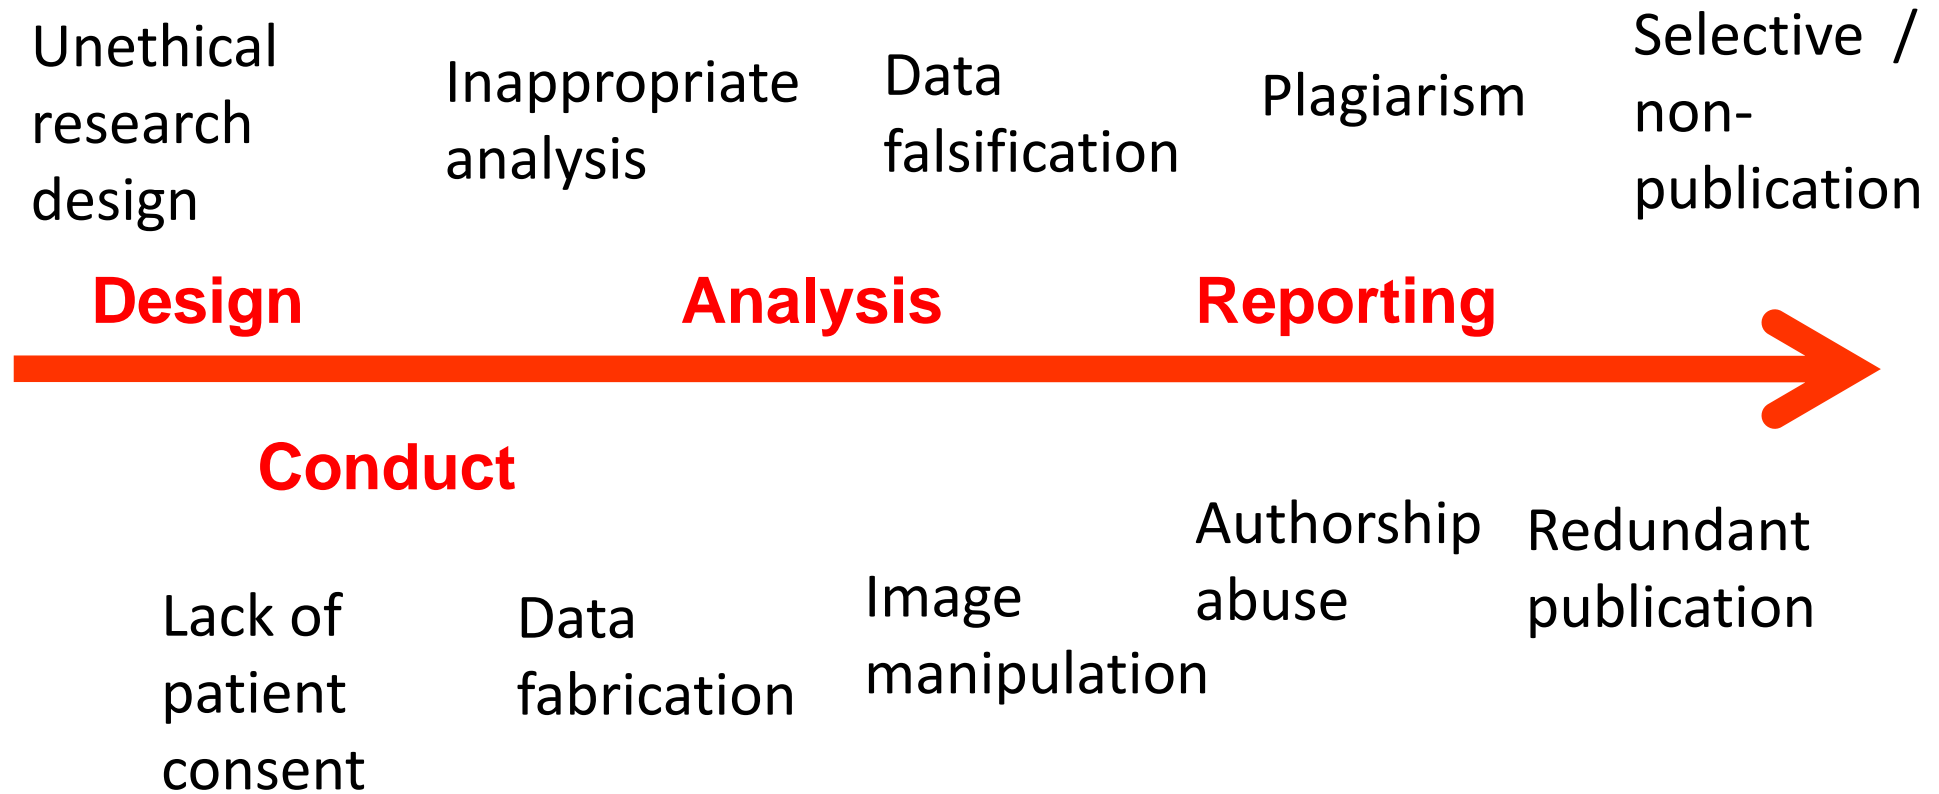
Unethical research design

Inappropriate analysis

Data falsification

Plagiarism

Selective / non-publication

Design

Analysis

Reporting

Conduct

Lack of patient consent

Data fabrication

Image manipulation

Authorship abuse

Redundant publication